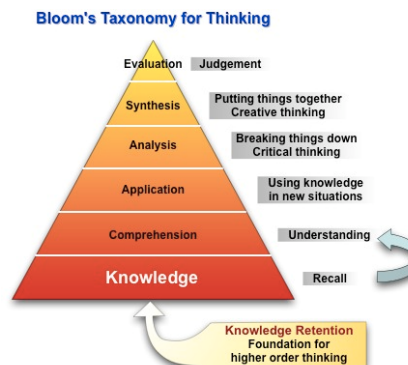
Bloom's Taxonomy for Thinking

Evaluation
Judgement

Synthesis
Putting things together
Creative thinking

Analysis
Breaking things down
Critical thinking

Application
Using knowledge
in new situations

Comprehension
Understanding

Knowledge
Recall

Knowledge Retention
Foundation for
higher order thinking